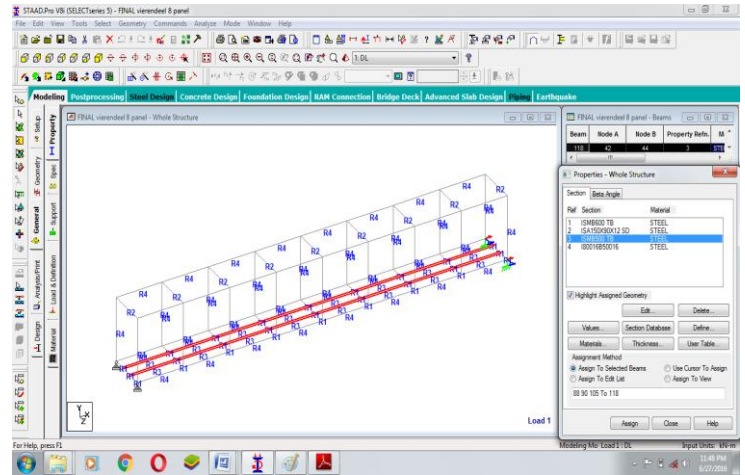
STAAD.Pro V8i (SELECTseries 5) - FINAL vierendeel 8 panel

File Edit View Tools Select Geometry Commands Analyze Mode Window Help

1 : DL

Modeling Postprocessing Steel Design Concrete Design Foundation Design RAM Connection Bridge Deck Advanced Slab Design Piping Earthquake

Setup Geometry General Analysis/Print Design Property Spec Support Load & Definition Material

FINAL vierendeel 8 panel - Whole Structure

R4 R2 R4 R4 R4 R2 R4 R4 R2 R4 R4 R2 R4 R4 R2 R4 R4 R2 R4 R4 R2 R4 R4 R2 R4 R3 R1 R3 R1 R3 R1 R3 R1 R3 R1 R3 R1 R3 R1 R3 R1 R3 R1 R3 R1 R3 R1 R3 R1 R3 R1 R3 R1 R3 R1 R4 R4

Load 1

FINAL vierendeel 8 panel - Beams

| Beam | Node A | Node B | Property Refn. | M |
|---|---|---|---|---|
| 118 | 42 | 44 | 3 | STE |

Properties - Whole Structure

Section Beta Angle

| Ref | Section | Material |
|---|---|---|
| 1 | ISMB600 TB | STEEL |
| 2 | ISA150X90X12 SD | STEEL |
| 3 | ISMB600 TB | STEEL |
| 4 | I80016B50016 | STEEL |

Highlight Assigned Geometry

Edit... Delete...

Values... Section Database Define...

Materials... Thickness... User Table...

Assignment Method

Assign To Selected Beams
Use Cursor To Assign
Assign To Edit List
Assign To View

88 90 105 To 118

Assign Close Help

For Help, press F1

Modeling Mo Load 1 : DL

Input Units : kN-m

11:48 PM
6/27/2016